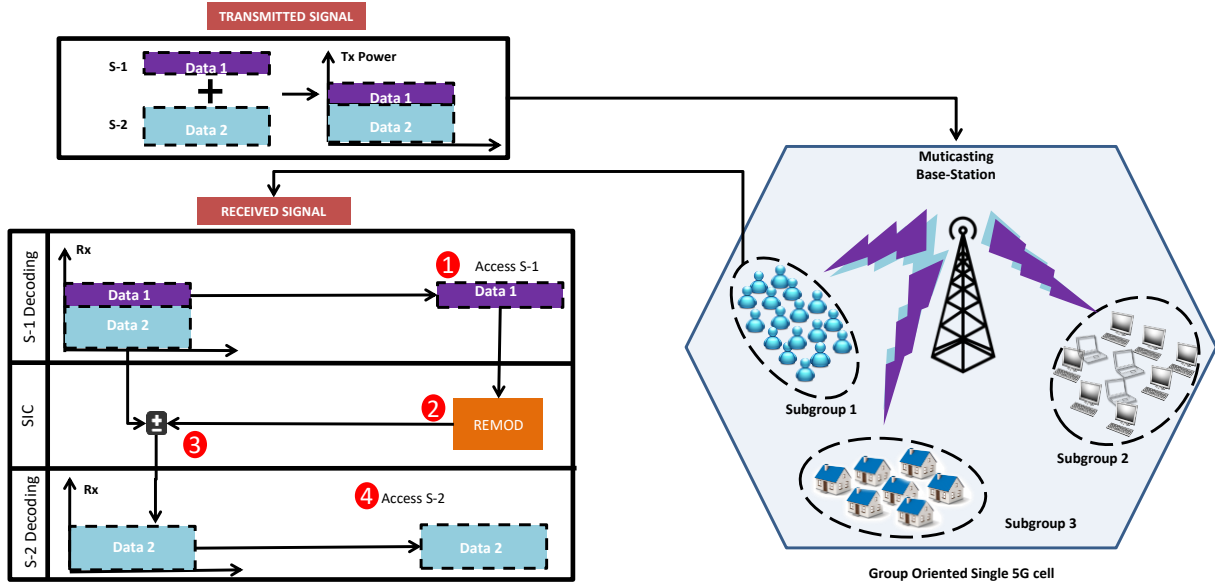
TRANSMITTED SIGNAL

S-1
Data 1
+
S-2
Data 2

Tx Power
Data 1
Data 2

RECEIVED SIGNAL

S-1 Decoding
Rx
Data 1
Data 2
1 Access S-1
Data 1

SIC
± 3
2 REMOD

S-2 Decoding
Rx
Data 2
4 Access S-2
Data 2

Muticasting
Base-Station

Subgroup 1
Subgroup 2
Subgroup 3

Group Oriented Single 5G cell